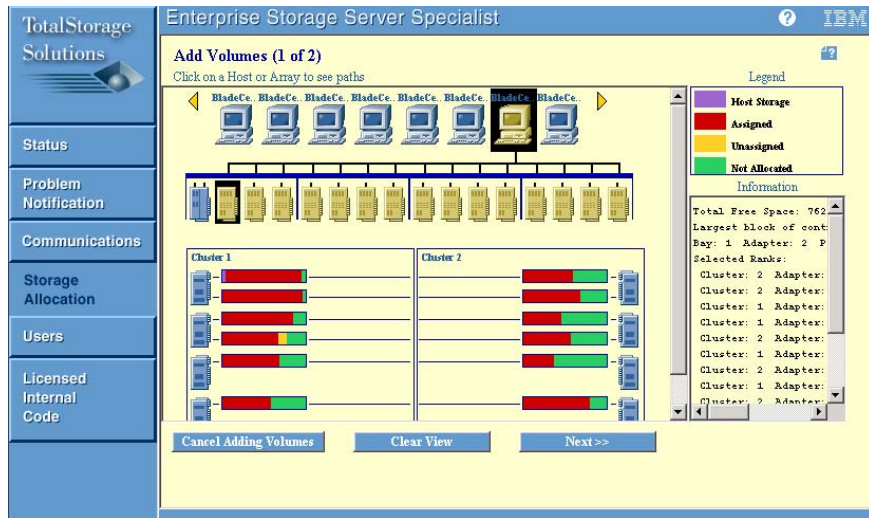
TotalStorage Solutions

Status

Problem Notification

Communications

Storage Allocation

Users

Licensed Internal Code

Enterprise Storage Server Specialist

IBM

Add Volumes (1 of 2)

Click on a Host or Array to see paths

BladeCe.. BladeCe.. BladeCe.. BladeCe.. BladeCe.. BladeCe.. BladeCe.. BladeCe..

Cluster 1

Cluster 2

Legend

Host Storage

Assigned

Unassigned

Not Allocated

Information

Total Free Space: 762
Largest block of cont
Bay: 1 Adapter: 2 P
Selected Ranks:
Cluster: 2 Adapter:
Cluster: 2 Adapter:
Cluster: 1 Adapter:
Cluster: 1 Adapter:
Cluster: 2 Adapter:
Cluster: 1 Adapter:
Cluster: 2 Adapter:
Cluster: 1 Adapter:
Cluster: 2 Adapter:

Cancel Adding Volumes

Clear View

Next >>